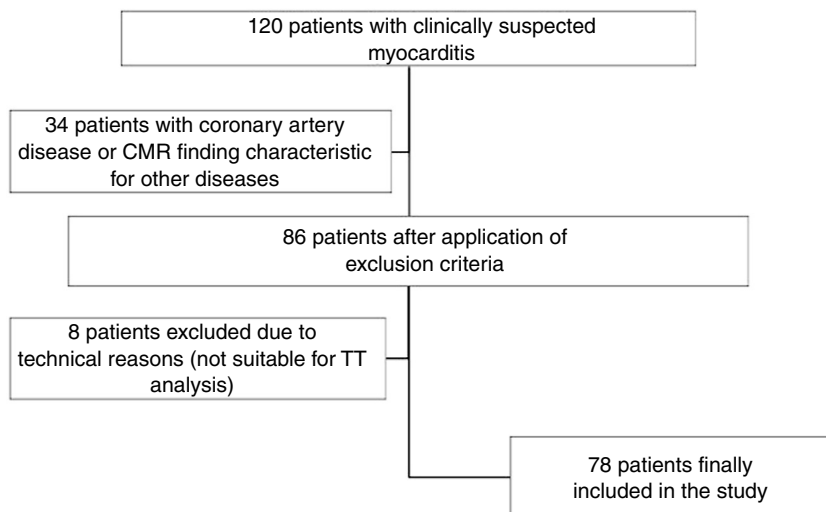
120 patients with clinically suspected myocarditis

34 patients with coronary artery disease or CMR finding characteristic for other diseases

86 patients after application of exclusion criteria

8 patients excluded due to technical reasons (not suitable for TT analysis)

78 patients finally included in the study